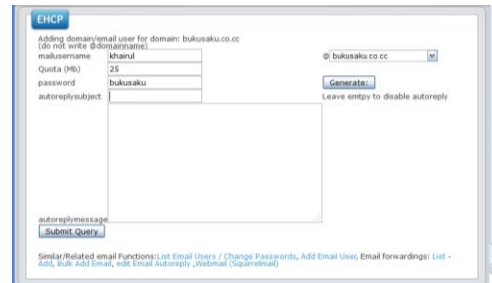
EHCP

Adding domain/email user for domain: bukusaku.co.cc
(do not write @domainname)

mailusername khairul @ bukusaku.co.cc

Quota (Mb) 25

password bukusaku Generate:

autoreplysubject Leave emtpy to disable autoreply

autoreplymessage

Submit Query

Similar/Related email Functions:List Email Users / Change Passwords, Add Email User, Email forwardings: List - Add, Bulk Add Email, edit Email Autoreply ,Webmail (Squirrelmail)